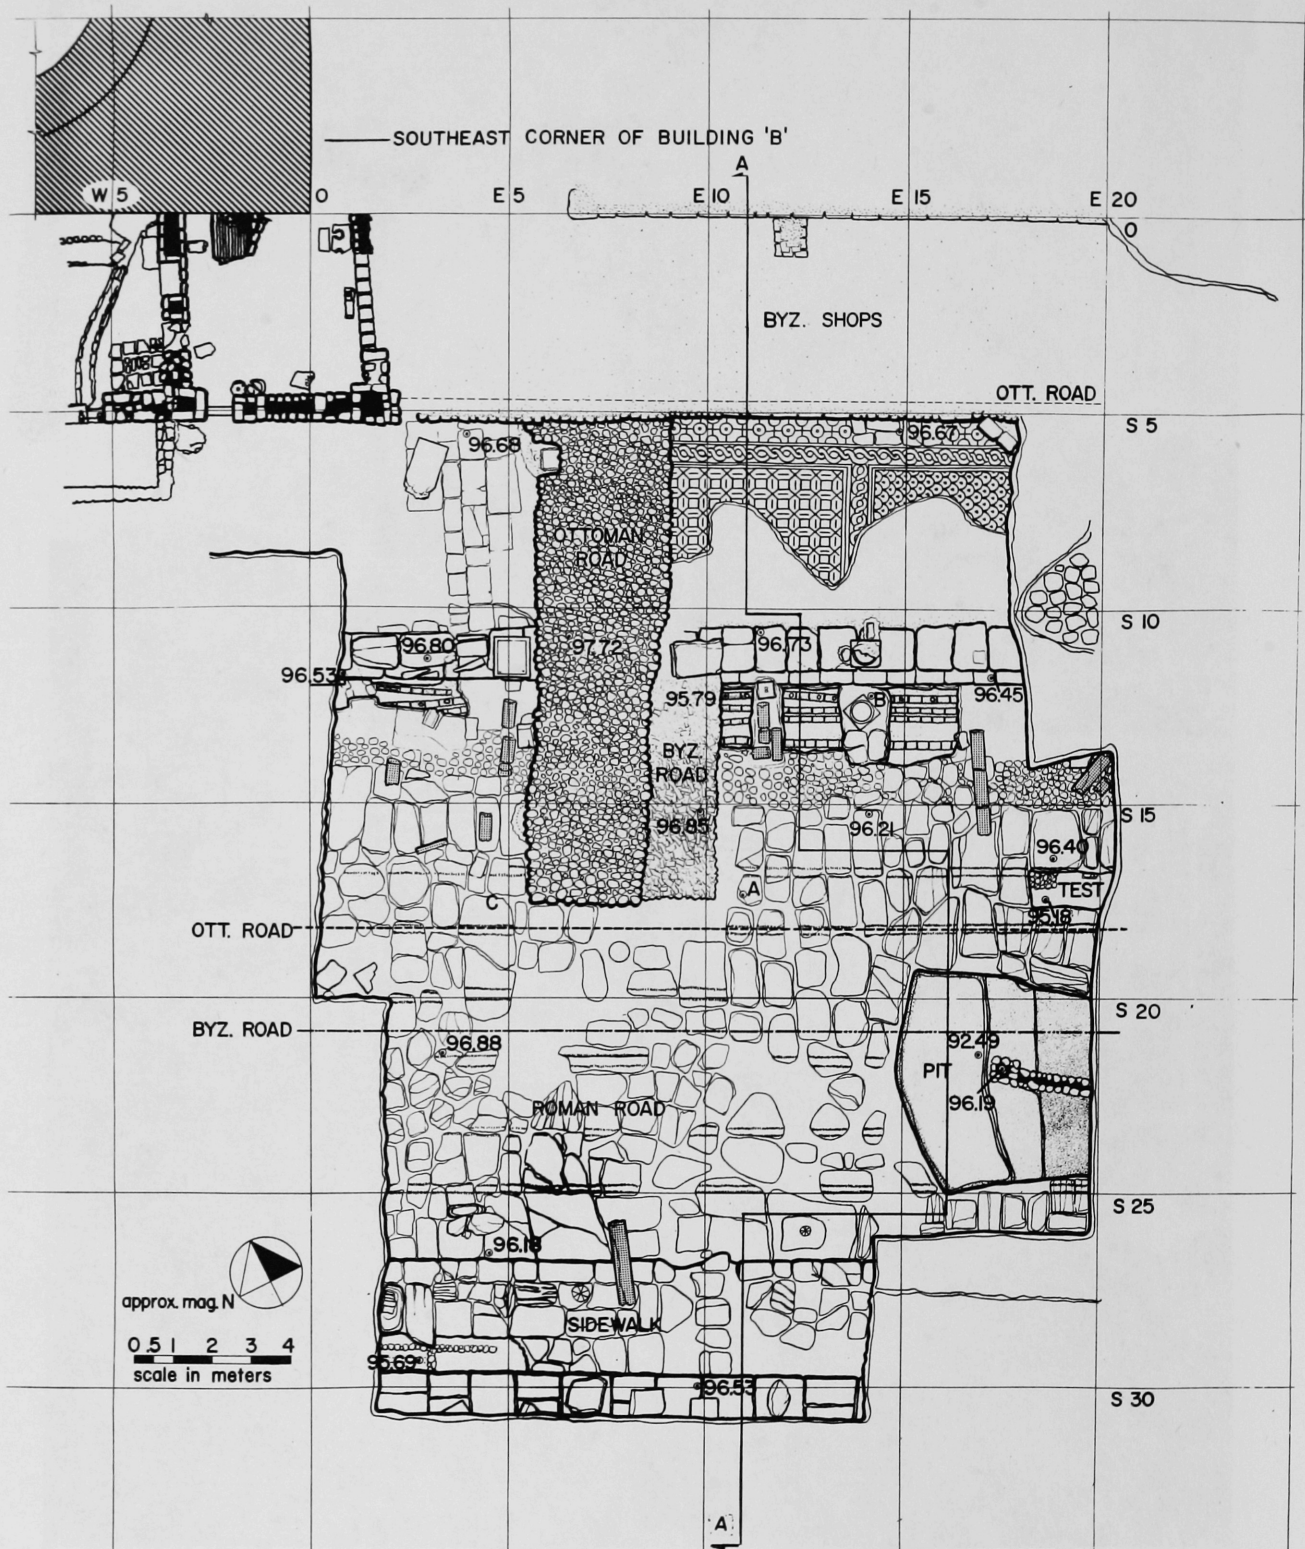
SOUTHEAST CORNER OF BUILDING 'B'

A

W 5
0
E 5
E 10
E 15
E 20
0

BYZ. SHOPS

OTT. ROAD

S 5
96.68
96.67

OTTOMAN ROAD

S 10
96.80
97.72
96.73
96.53
95.79
B
96.45

BYZ. ROAD

S 15
96.85
96.21
96.40
A
TEST
C
95.18

OTT. ROAD

S 20
BYZ. ROAD
92.49
96.88
PIT
96.19

ROMAN ROAD

S 25
96.18

approx. mag. N

SIDEWALK

0.5 1 2 3 4
scale in meters
95.69
96.53
S 30

A